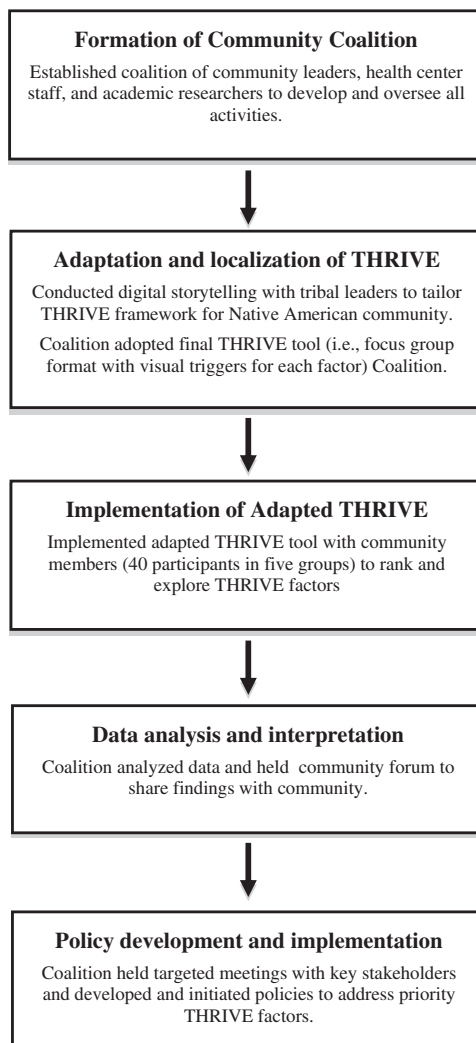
**Formation of Community Coalition**

Established coalition of community leaders, health center staff, and academic researchers to develop and oversee all activities.

**Adaptation and localization of THRIVE**

Conducted digital storytelling with tribal leaders to tailor THRIVE framework for Native American community.

Coalition adopted final THRIVE tool (i.e., focus group format with visual triggers for each factor) Coalition.

**Implementation of Adapted THRIVE**

Implemented adapted THRIVE tool with community members (40 participants in five groups) to rank and explore THRIVE factors

**Data analysis and interpretation**

Coalition analyzed data and held community forum to share findings with community.

**Policy development and implementation**

Coalition held targeted meetings with key stakeholders and developed and initiated policies to address priority THRIVE factors.